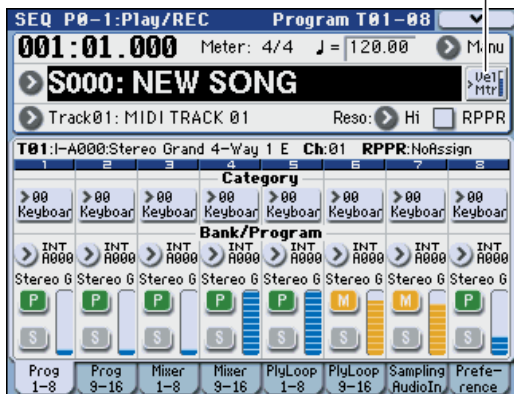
SEQ P0-1:Play/REC Program T01-08

001:01.000 Meter: 4/4 ♩= 120.00 Menu

S000: NEW SONG

Vel Mtr

Track01: MIDI TRACK 01 Reso: Hi RPPR

T01:I-A000:Stereo Grand 4-Way 1 E Ch:01 RPPR:NoAssign

| 1 | 2 | 3 | 4 | 5 | 6 | 7 | 8 |
|---|---|---|---|---|---|---|---|

Category

| 00 Keyboar | 00 Keyboar | 00 Keyboar | 00 Keyboar | 00 Keyboar | 00 Keyboar | 00 Keyboar | 00 Keyboar |
|---|---|---|---|---|---|---|---|

Bank/Program

| INT A000 | INT A000 | INT A000 | INT A000 | INT A000 | INT A000 | INT A000 | INT A000 |
|---|---|---|---|---|---|---|---|
| Stereo G | Stereo G | Stereo G | Stereo G | Stereo G | Stereo G | Stereo G | Stereo G |
| P | P | P | P | P | M | M | P |
| S | S | S | S | S | S | S | S |

| Prog 1-8 | Prog 9-16 | Mixer 1-8 | Mixer 9-16 | PlyLoop 1-8 | PlyLoop 9-16 | Sampling AudioIn | Preference |
|---|---|---|---|---|---|---|---|